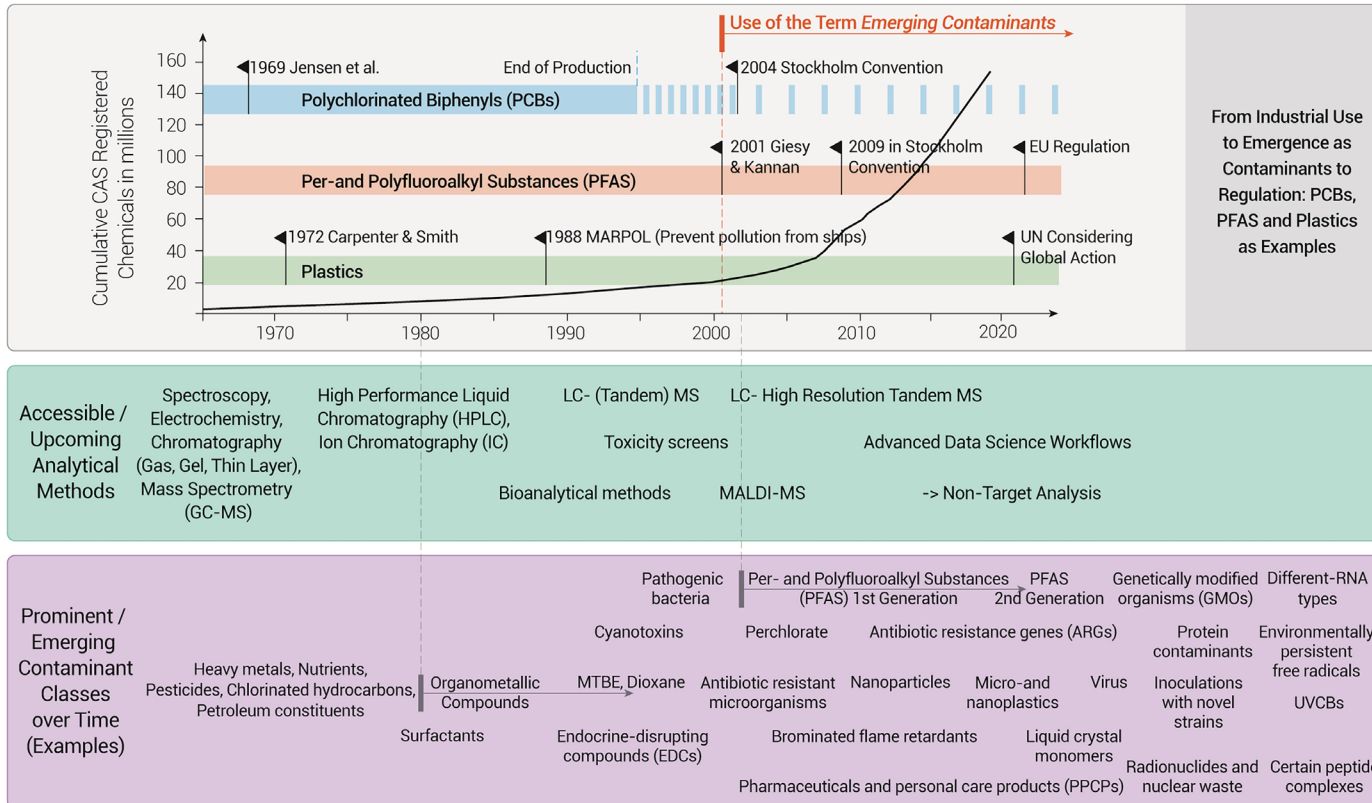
Use of the Term *Emerging Contaminants*

Cumulative CAS Registered Chemicals in millions

160
140
120
100
80
60
40
20

1969 Jensen et al.
End of Production
2004 Stockholm Convention
Polychlorinated Biphenyls (PCBs)
2001 Giesy & Kannan
2009 in Stockholm Convention
EU Regulation
Per-and Polyfluoroalkyl Substances (PFAS)
1972 Carpenter & Smith
1988 MARPOL (Prevent pollution from ships)
UN Considering Global Action
Plastics

1970 1980 1990 2000 2010 2020

From Industrial Use to Emergence as Contaminants to Regulation: PCBs, PFAS and Plastics as Examples

Accessible / Upcoming Analytical Methods

Spectroscopy, Electrochemistry, Chromatography (Gas, Gel, Thin Layer), Mass Spectrometry (GC-MS)
High Performance Liquid Chromatography (HPLC), Ion Chromatography (IC)
LC- (Tandem) MS
LC- High Resolution Tandem MS
Toxicity screens
Advanced Data Science Workflows
Bioanalytical methods
MALDI-MS
-> Non-Target Analysis

Prominent / Emerging Contaminant Classes over Time (Examples)

Pathogenic bacteria
Per- and Polyfluoroalkyl Substances (PFAS) 1st Generation
PFAS 2nd Generation
Genetically modified organisms (GMOs)
Different-RNA types
Cyanotoxins
Perchlorate
Antibiotic resistance genes (ARGs)
Protein contaminants
Environmentally persistent free radicals
Heavy metals, Nutrients, Pesticides, Chlorinated hydrocarbons, Petroleum constituents
Organometallic Compounds
MTBE, Dioxane
Antibiotic resistant microorganisms
Nanoparticles
Micro-and nanoplastics
Virus
Inoculations with novel strains
UVCBs
Surfactants
Endocrine-disrupting compounds (EDCs)
Brominated flame retardants
Liquid crystal monomers
Radionuclides and nuclear waste
Certain peptide complexes
Pharmaceuticals and personal care products (PPCPs)